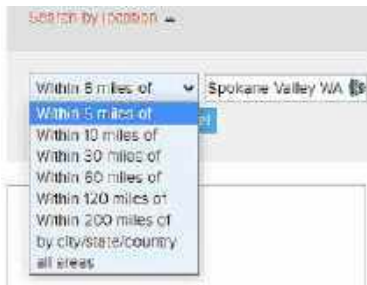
Search by location ▲

Within 5 miles of
Spokane Valley WA

Within 5 miles of
Within 10 miles of
Within 30 miles of
Within 60 miles of
Within 120 miles of
Within 200 miles of
by city/state/country
all areas